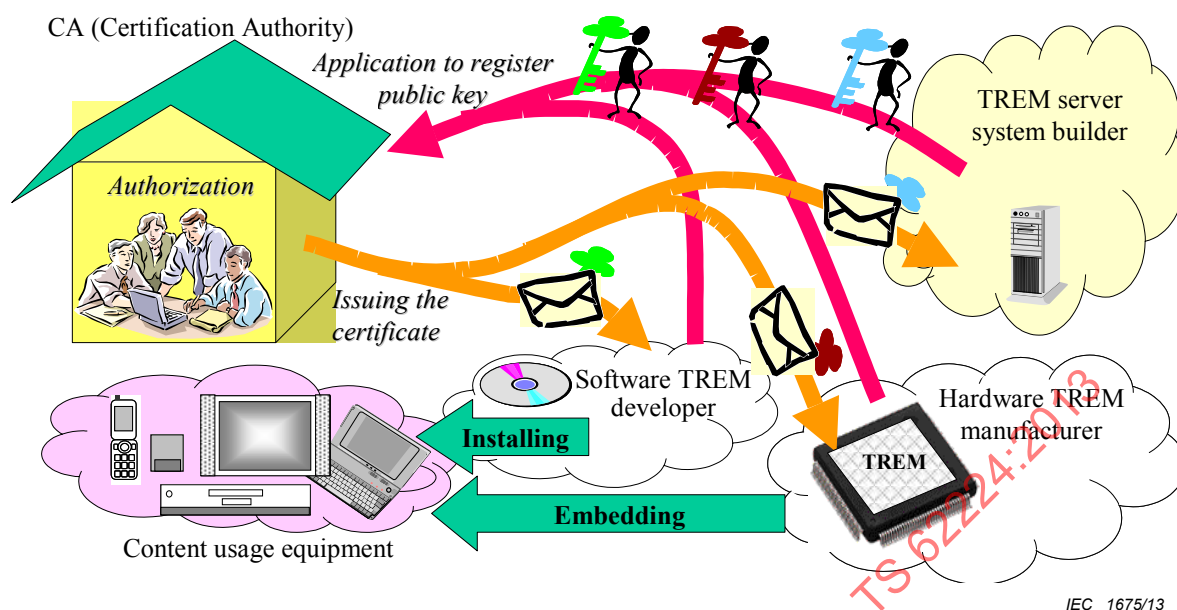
CA (Certification Authority)

Application to register public key

TREM server system builder

Authorization

Issuing the certificate

Software TREM developer

Hardware TREM manufacturer

Installing

TREM

Embedding

Content usage equipment

TS 62224:2013

IEC 1675/13